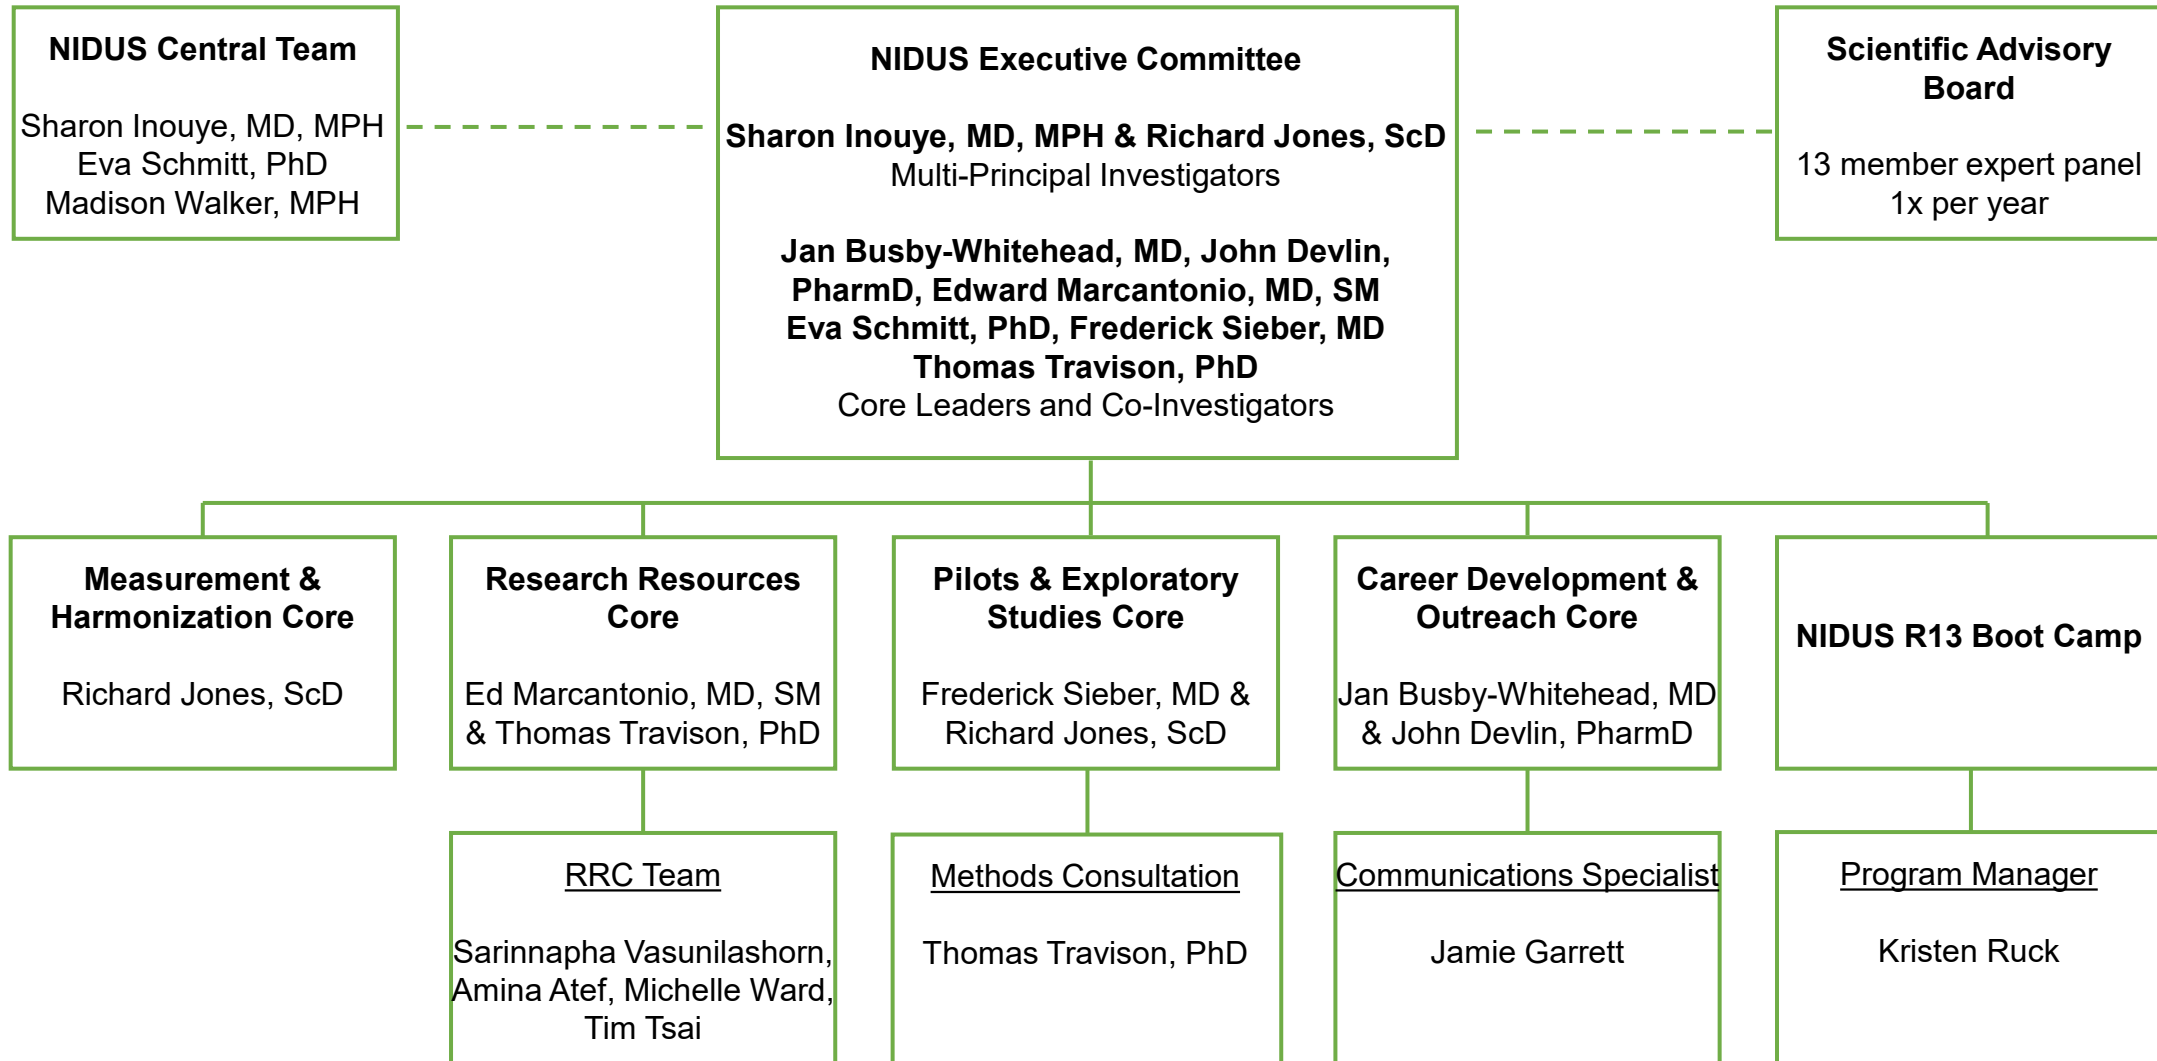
NIDUS Central Team

Sharon Inouye, MD, MPH
Eva Schmitt, PhD
Madison Walker, MPH

NIDUS Executive Committee

Sharon Inouye, MD, MPH & Richard Jones, ScD
Multi-Principal Investigators

Jan Busby-Whitehead, MD, John Devlin, PharmD, Edward Marcantonio, MD, SM
Eva Schmitt, PhD, Frederick Sieber, MD
Thomas Travison, PhD
Core Leaders and Co-Investigators

Scientific Advisory Board

13 member expert panel
1x per year

Measurement & Harmonization Core

Richard Jones, ScD

Research Resources Core

Ed Marcantonio, MD, SM & Thomas Travison, PhD

Pilots & Exploratory Studies Core

Frederick Sieber, MD & Richard Jones, ScD

Career Development & Outreach Core

Jan Busby-Whitehead, MD & John Devlin, PharmD

NIDUS R13 Boot Camp

RRC Team

Sarinnapha Vasunilashorn, Amina Atef, Michelle Ward, Tim Tsai

Methods Consultation

Thomas Travison, PhD

Communications Specialist

Jamie Garrett

Program Manager

Kristen Ruck